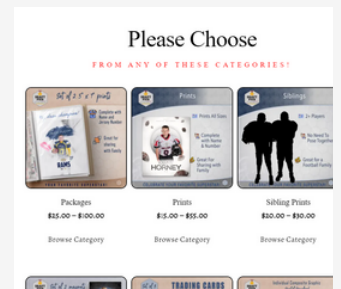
Please Choose

FROM ANY OF THESE CATEGORIES!

Packages
\$25.00 – \$100.00
Browse Category

Prints
\$15.00 – \$55.00
Browse Category

Sibling Prints
\$20.00 – \$30.00
Browse Category

Prints

Siblings

HORNEY

TRADING CARDS